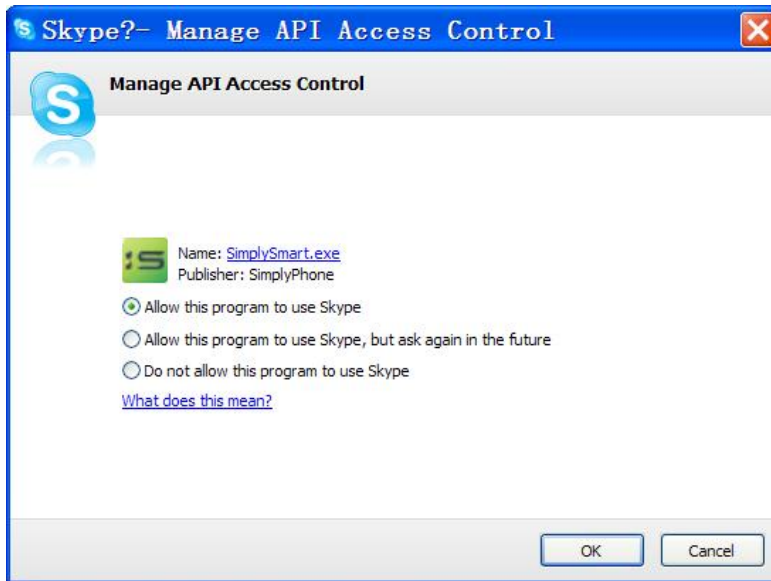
Skype?- Manage API Access Control

Manage API Access Control

Name: SimplySmart.exe
Publisher: SimplyPhone

Allow this program to use Skype

Allow this program to use Skype, but ask again in the future

Do not allow this program to use Skype

What does this mean?

OK

Cancel